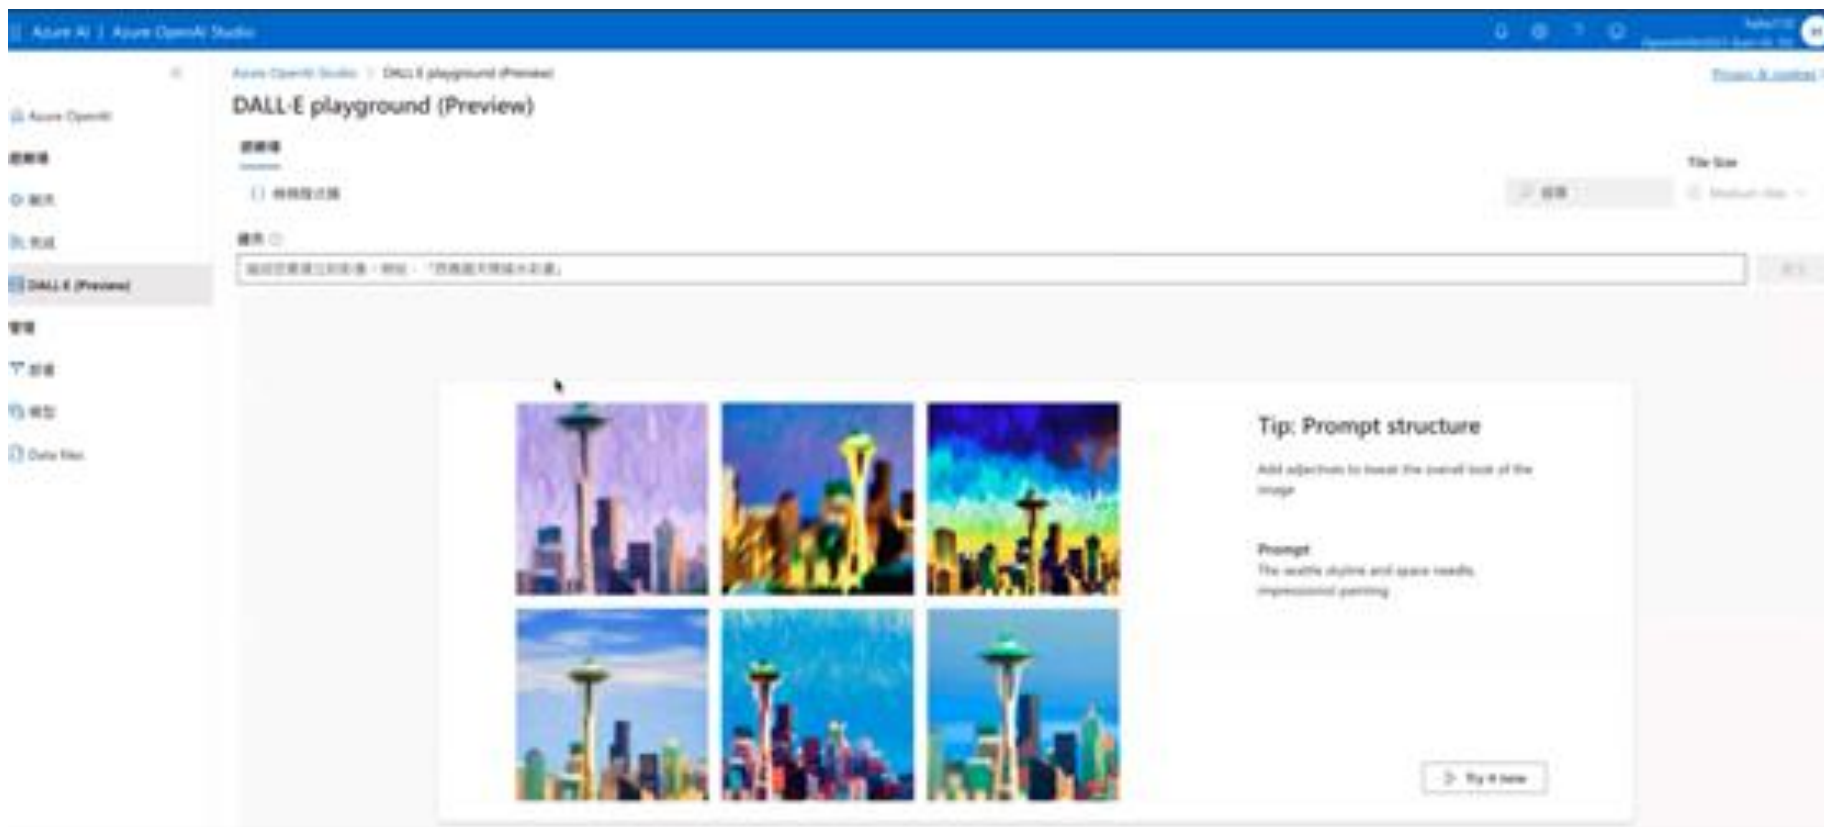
Azure AI | Azure OpenAI Studio

Azure OpenAI Studio > DALL-E playground (Preview)

Privacy & cookies

DALL-E playground (Preview)

Azure OpenAI

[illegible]

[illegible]

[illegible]

DALL-E (Preview)

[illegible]

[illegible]

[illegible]

Data files

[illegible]

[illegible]

Tile Size

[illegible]

Medium size

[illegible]

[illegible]

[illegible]

Tip: Prompt structure

Add adjectives to tweak the overall look of the image

Prompt

The seattle skyline and space needle, impressionist painting

Try it now